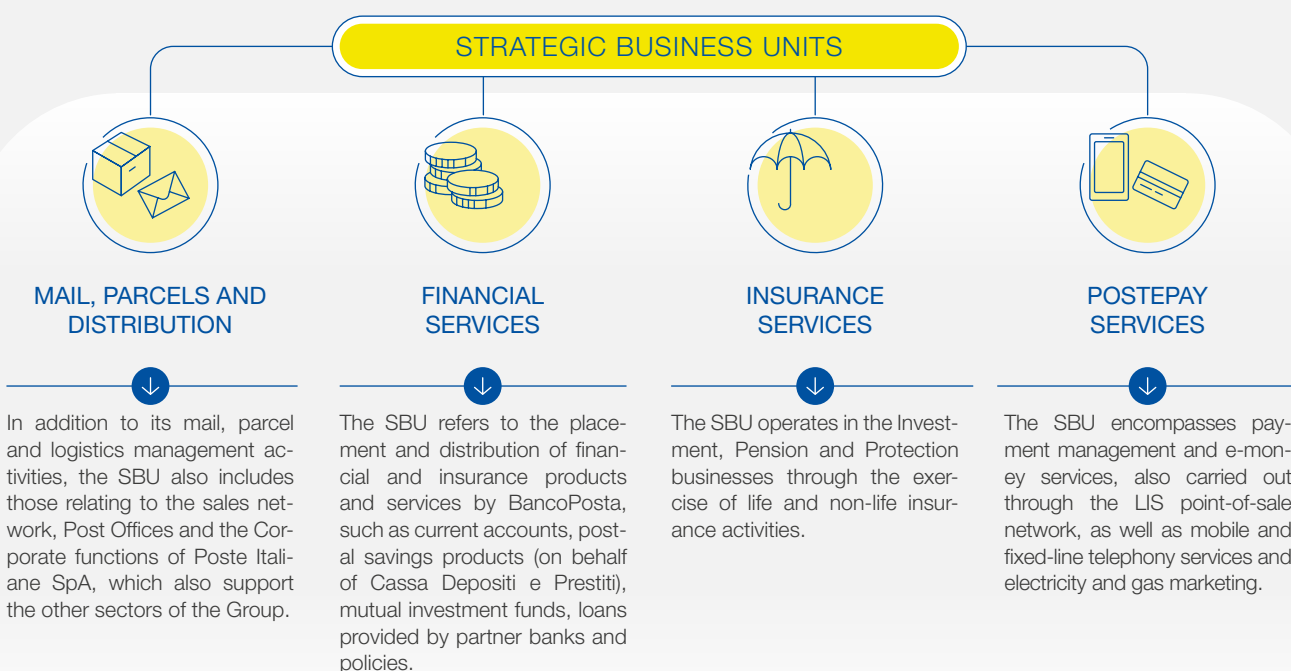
STRATEGIC BUSINESS UNITS

MAIL, PARCELS AND DISTRIBUTION

In addition to its mail, parcel and logistics management activities, the SBU also includes those relating to the sales network, Post Offices and the Corporate functions of Poste Italiane SpA, which also support the other sectors of the Group.

FINANCIAL SERVICES

The SBU refers to the placement and distribution of financial and insurance products and services by BancoPosta, such as current accounts, postal savings products (on behalf of Cassa Depositi e Prestiti), mutual investment funds, loans provided by partner banks and policies.

INSURANCE SERVICES

The SBU operates in the Investment, Pension and Protection businesses through the exercise of life and non-life insurance activities.

POSTEPAY SERVICES

The SBU encompasses payment management and e-money services, also carried out through the LIS point-of-sale network, as well as mobile and fixed-line telephony services and electricity and gas marketing.